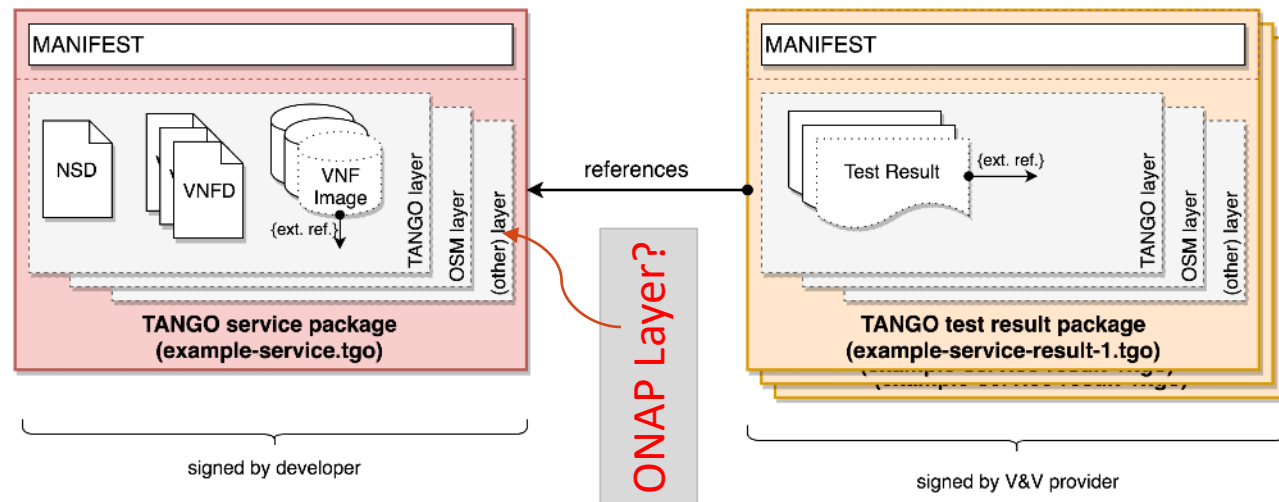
MANIFEST

NSD

VNFD

VNF Image

{ext. ref.}

TANGO layer

OSM layer

(other) layer

TANGO service package
(example-service.tgo)

signed by developer

references

ONAP Layer?

MANIFEST

Test Result

{ext. ref.}

TANGO layer

OSM layer

(other) layer

TANGO test result package
(example-service-result-1.tgo)

signed by V&V provider